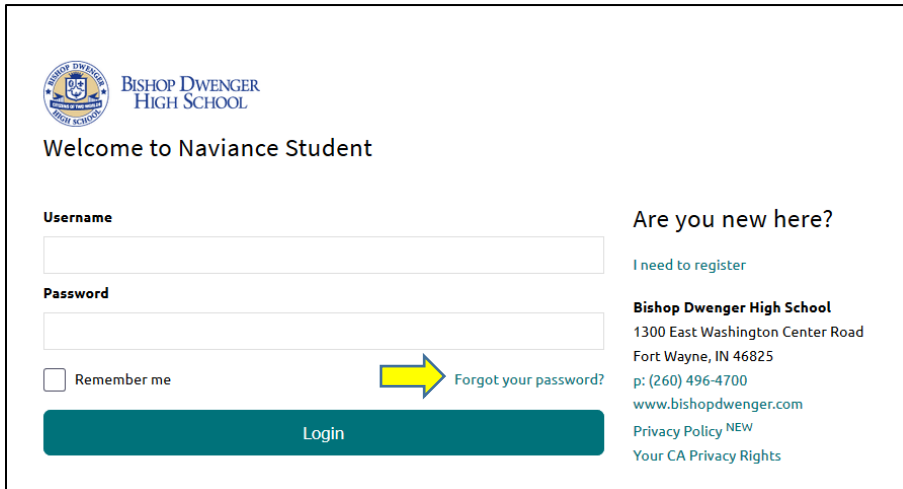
BISHOP DWENGER
HIGH SCHOOL

BISHOP DWENGER HIGH SCHOOL

Welcome to Naviance Student

Username

Password

Remember me

Forgot your password?

Login

Are you new here?

I need to register

Bishop Dwenger High School
1300 East Washington Center Road
Fort Wayne, IN 46825
p: (260) 496-4700
www.bishopdwenger.com
Privacy Policy NEW
Your CA Privacy Rights